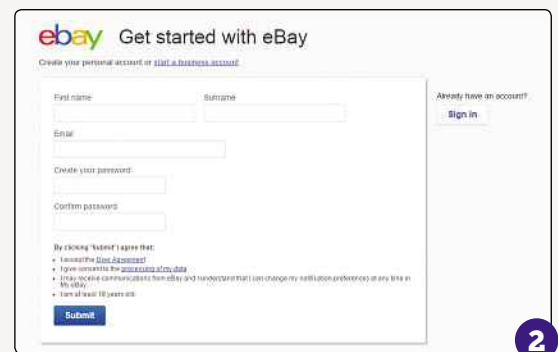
ebay Get started with eBay

Create your personal account or start a business account

First name

Surname

Email

Create your password

Confirm password

By clicking 'Submit' I agree that:

- I accept the User Agreement
- I give consent to the processing of my data
- I may receive communications from eBay and I understand that I can change my notification preferences at any time in My eBay.
- I am at least 18 years old.

Submit

Already have an account?

Sign in

2